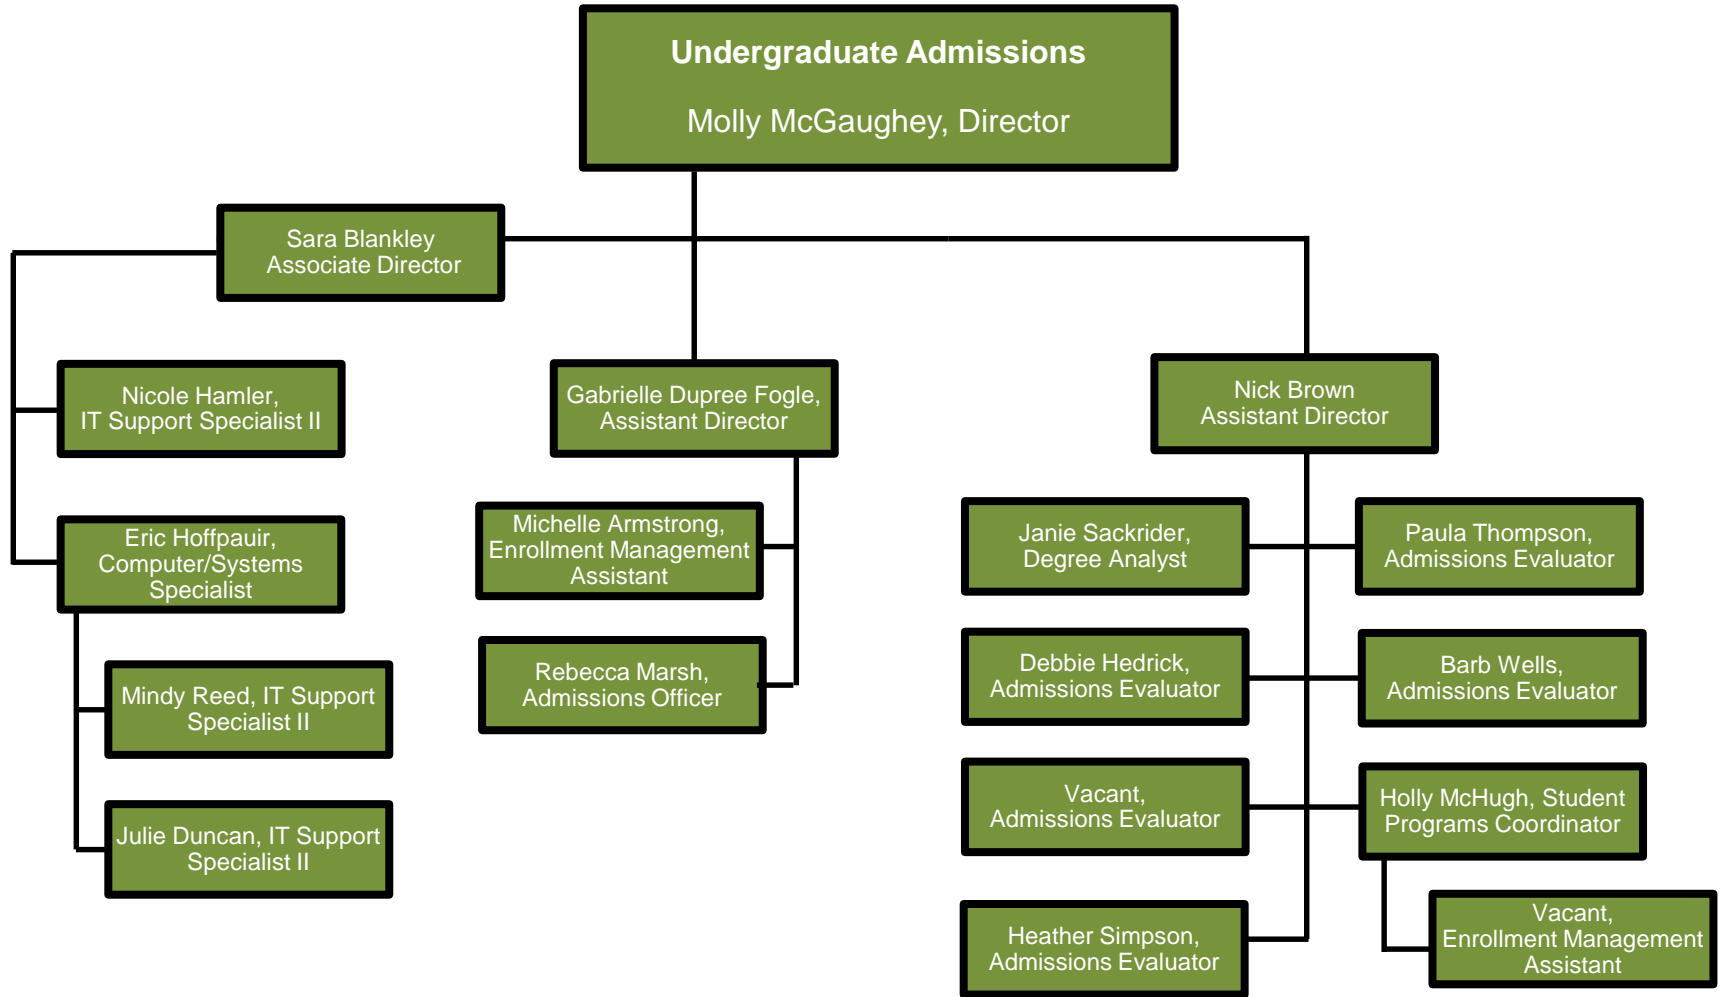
Undergraduate Admissions

Molly McGaughey, Director

Sara Blankley
Associate Director

Nicole Hamler,
IT Support Specialist II

Eric Hoffpauir,
Computer/Systems Specialist

Mindy Reed, IT Support Specialist II

Julie Duncan, IT Support Specialist II

Gabrielle Dupree Fogle,
Assistant Director

Michelle Armstrong,
Enrollment Management Assistant

Rebecca Marsh,
Admissions Officer

Nick Brown
Assistant Director

Janie Sackrider,
Degree Analyst

Paula Thompson,
Admissions Evaluator

Debbie Hedrick,
Admissions Evaluator

Barb Wells,
Admissions Evaluator

Vacant,
Admissions Evaluator

Holly McHugh, Student Programs Coordinator

Heather Simpson,
Admissions Evaluator

Vacant,
Enrollment Management Assistant